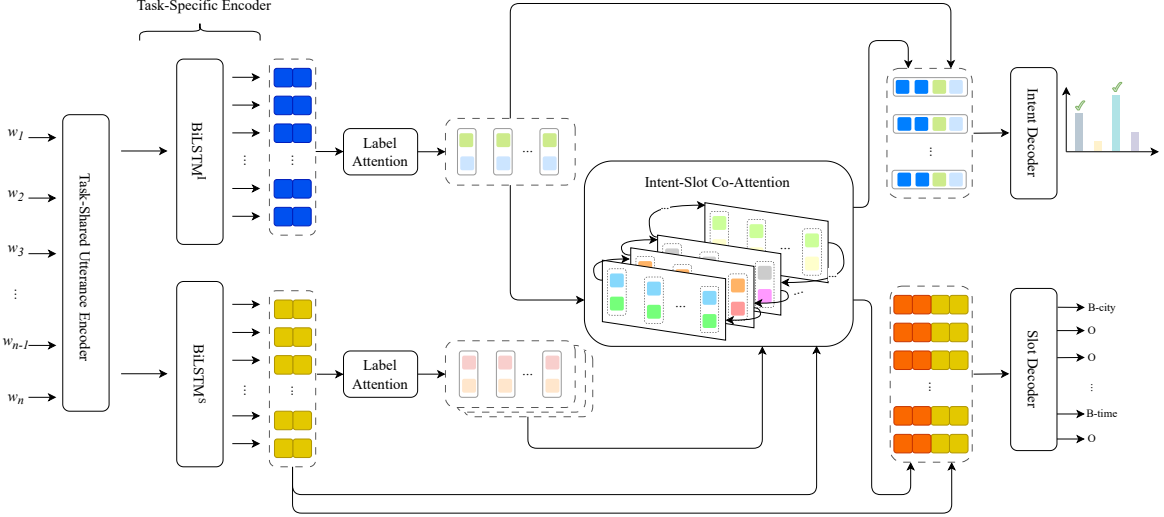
Task-Specific Encoder

$w_1$
$w_2$
$w_3$
⋮
$w_{n-1}$
$w_n$

Task-Shared Utterance Encoder

BiLSTM$^I$

BiLSTM$^S$

⋮

⋮

Label Attention

Label Attention

...

...

Intent-Slot Co-Attention

...

...

...

⋮

Intent Decoder

⋮

Slot Decoder

B-city
O
O
⋮
B-time
O